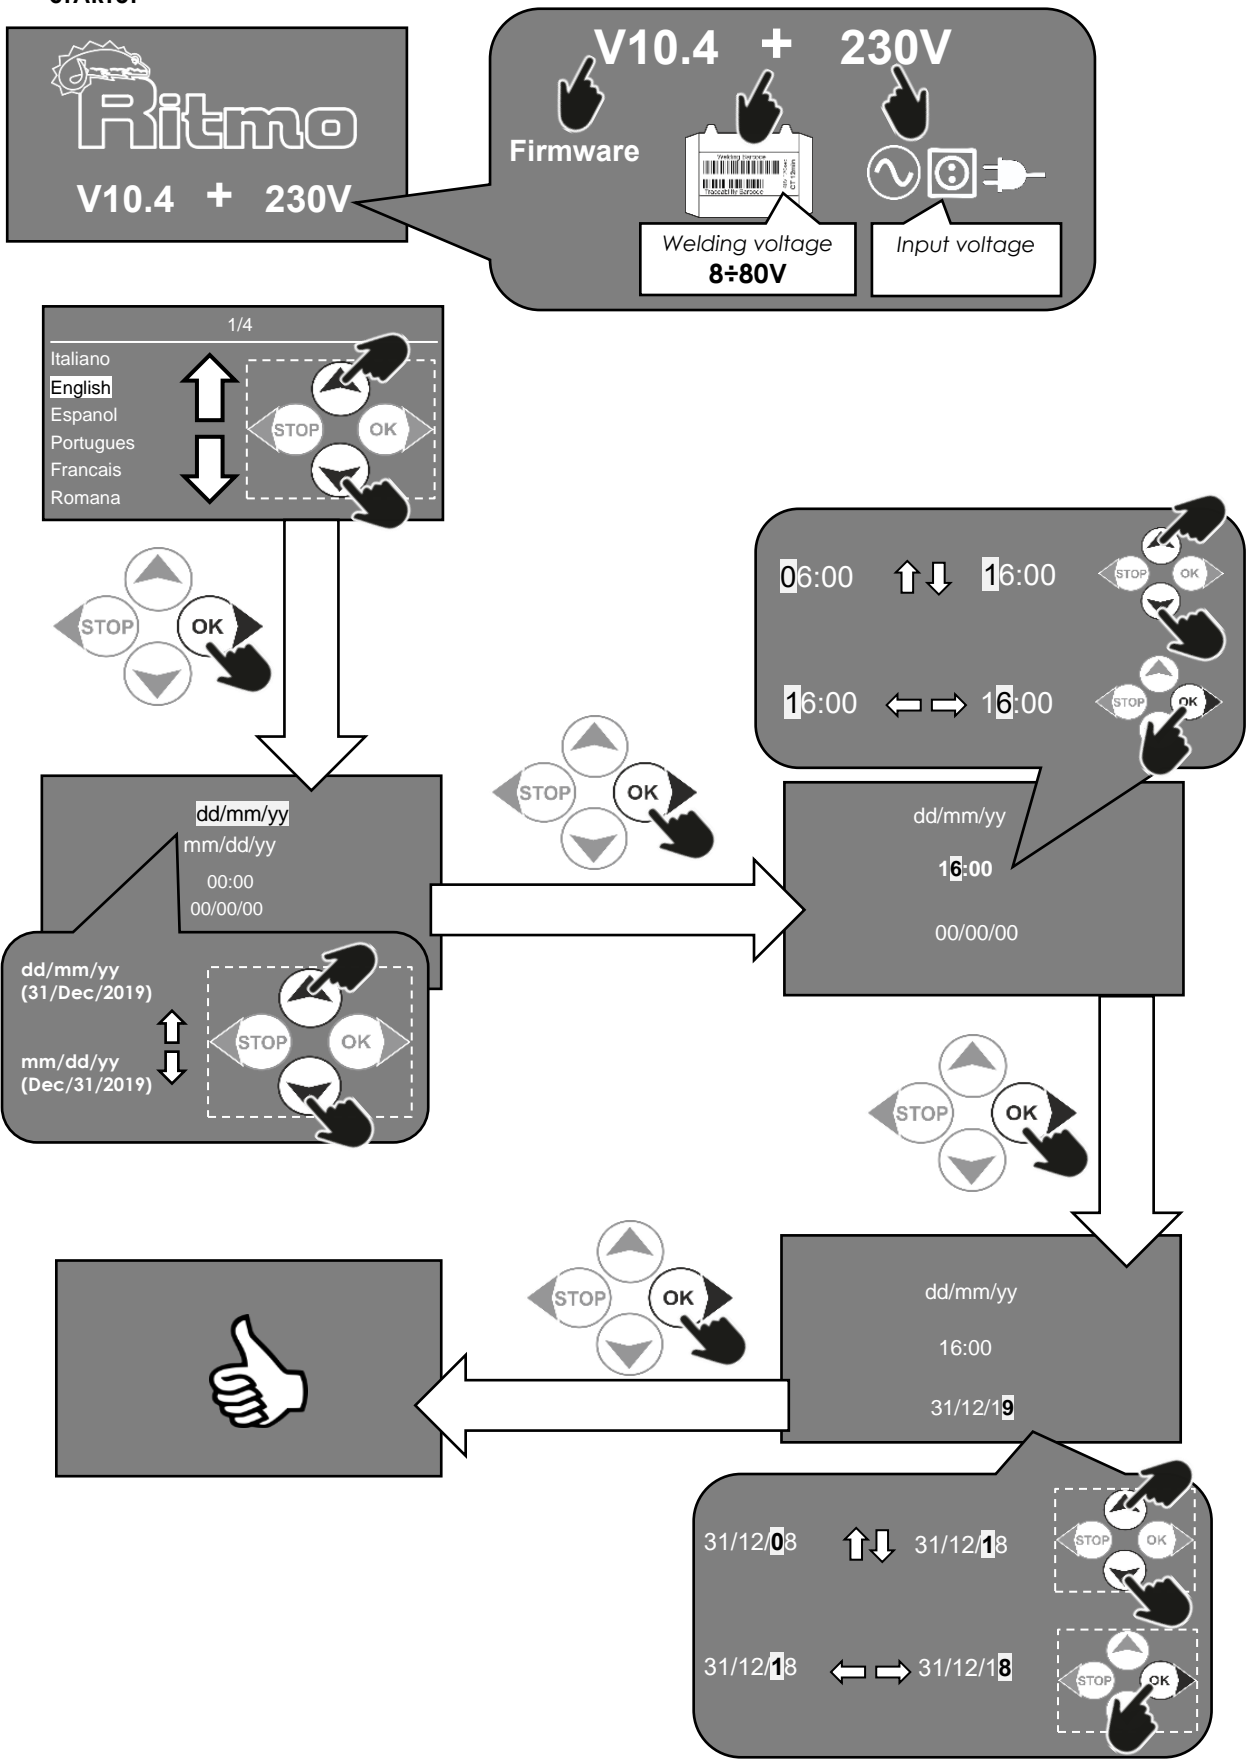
START

Ritmo

V10.4 + 230V

V10.4 + 230V

Firmware

Welding voltage
8÷80V

Input voltage

1/4
Italiano
English
Espanol
Portugues
Francais
Romana

STOP OK

STOP OK

dd/mm/yy
mm/dd/yy
00:00
00/00/00

dd/mm/yy
(31/Dec/2019)
mm/dd/yy
(Dec/31/2019)

STOP OK

STOP OK

06:00 16:00

STOP OK

16:00 16:00

STOP OK

dd/mm/yy
16:00
00/00/00

STOP OK

STOP OK

dd/mm/yy
16:00
31/12/19

31/12/08 31/12/18

STOP OK

31/12/18 31/12/18

STOP OK